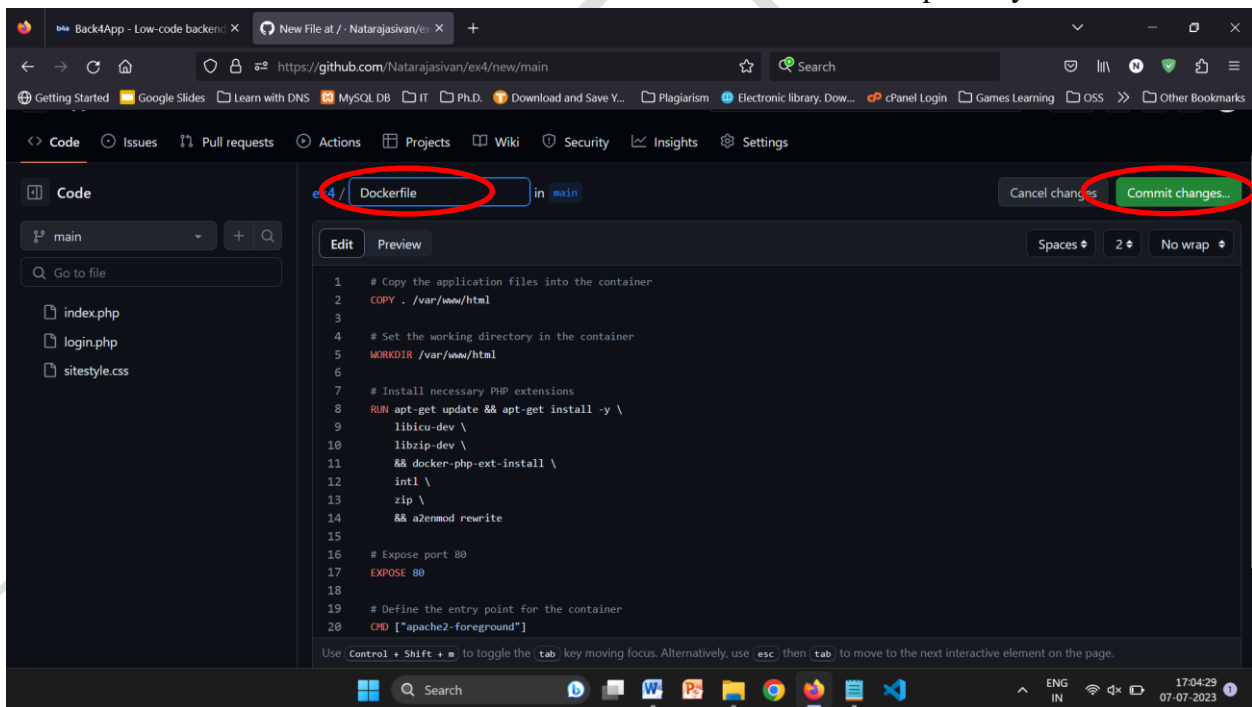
Back4App - Low-code backend ✕ New File at / · Natarajasivan/ex ✕ +

https://github.com/Natarajasivan/ex4/new/main

Search

Getting Started Google Slides Learn with DNS MySQL DB IT Ph.D. Download and Save Y... Plagiarism Electronic library. Dow... cPanel Login Games Learning OSS » Other Bookmarks

<> Code Issues Pull requests Actions Projects Wiki Security Insights Settings

Code

main

Go to file

index.php
login.php
sitestyle.css

ex4 / Dockerfile in main

Cancel changes Commit changes...

Edit Preview

Spaces 2 No wrap

1 # Copy the application files into the container
2 COPY . /var/www/html
3
4 # Set the working directory in the container
5 WORKDIR /var/www/html
6
7 # Install necessary PHP extensions
8 RUN apt-get update && apt-get install -y \
9 libicu-dev \
10 libzip-dev \
11 && docker-php-ext-install \
12 intl \
13 zip \
14 && a2enmod rewrite
15
16 # Expose port 80
17 EXPOSE 80
18
19 # Define the entry point for the container
20 CMD ["apache2-foreground"]

Use Control + Shift + m to toggle the tab key moving focus. Alternatively, use esc then tab to move to the next interactive element on the page.

Search

ENG IN 17:04:29 07-07-2023